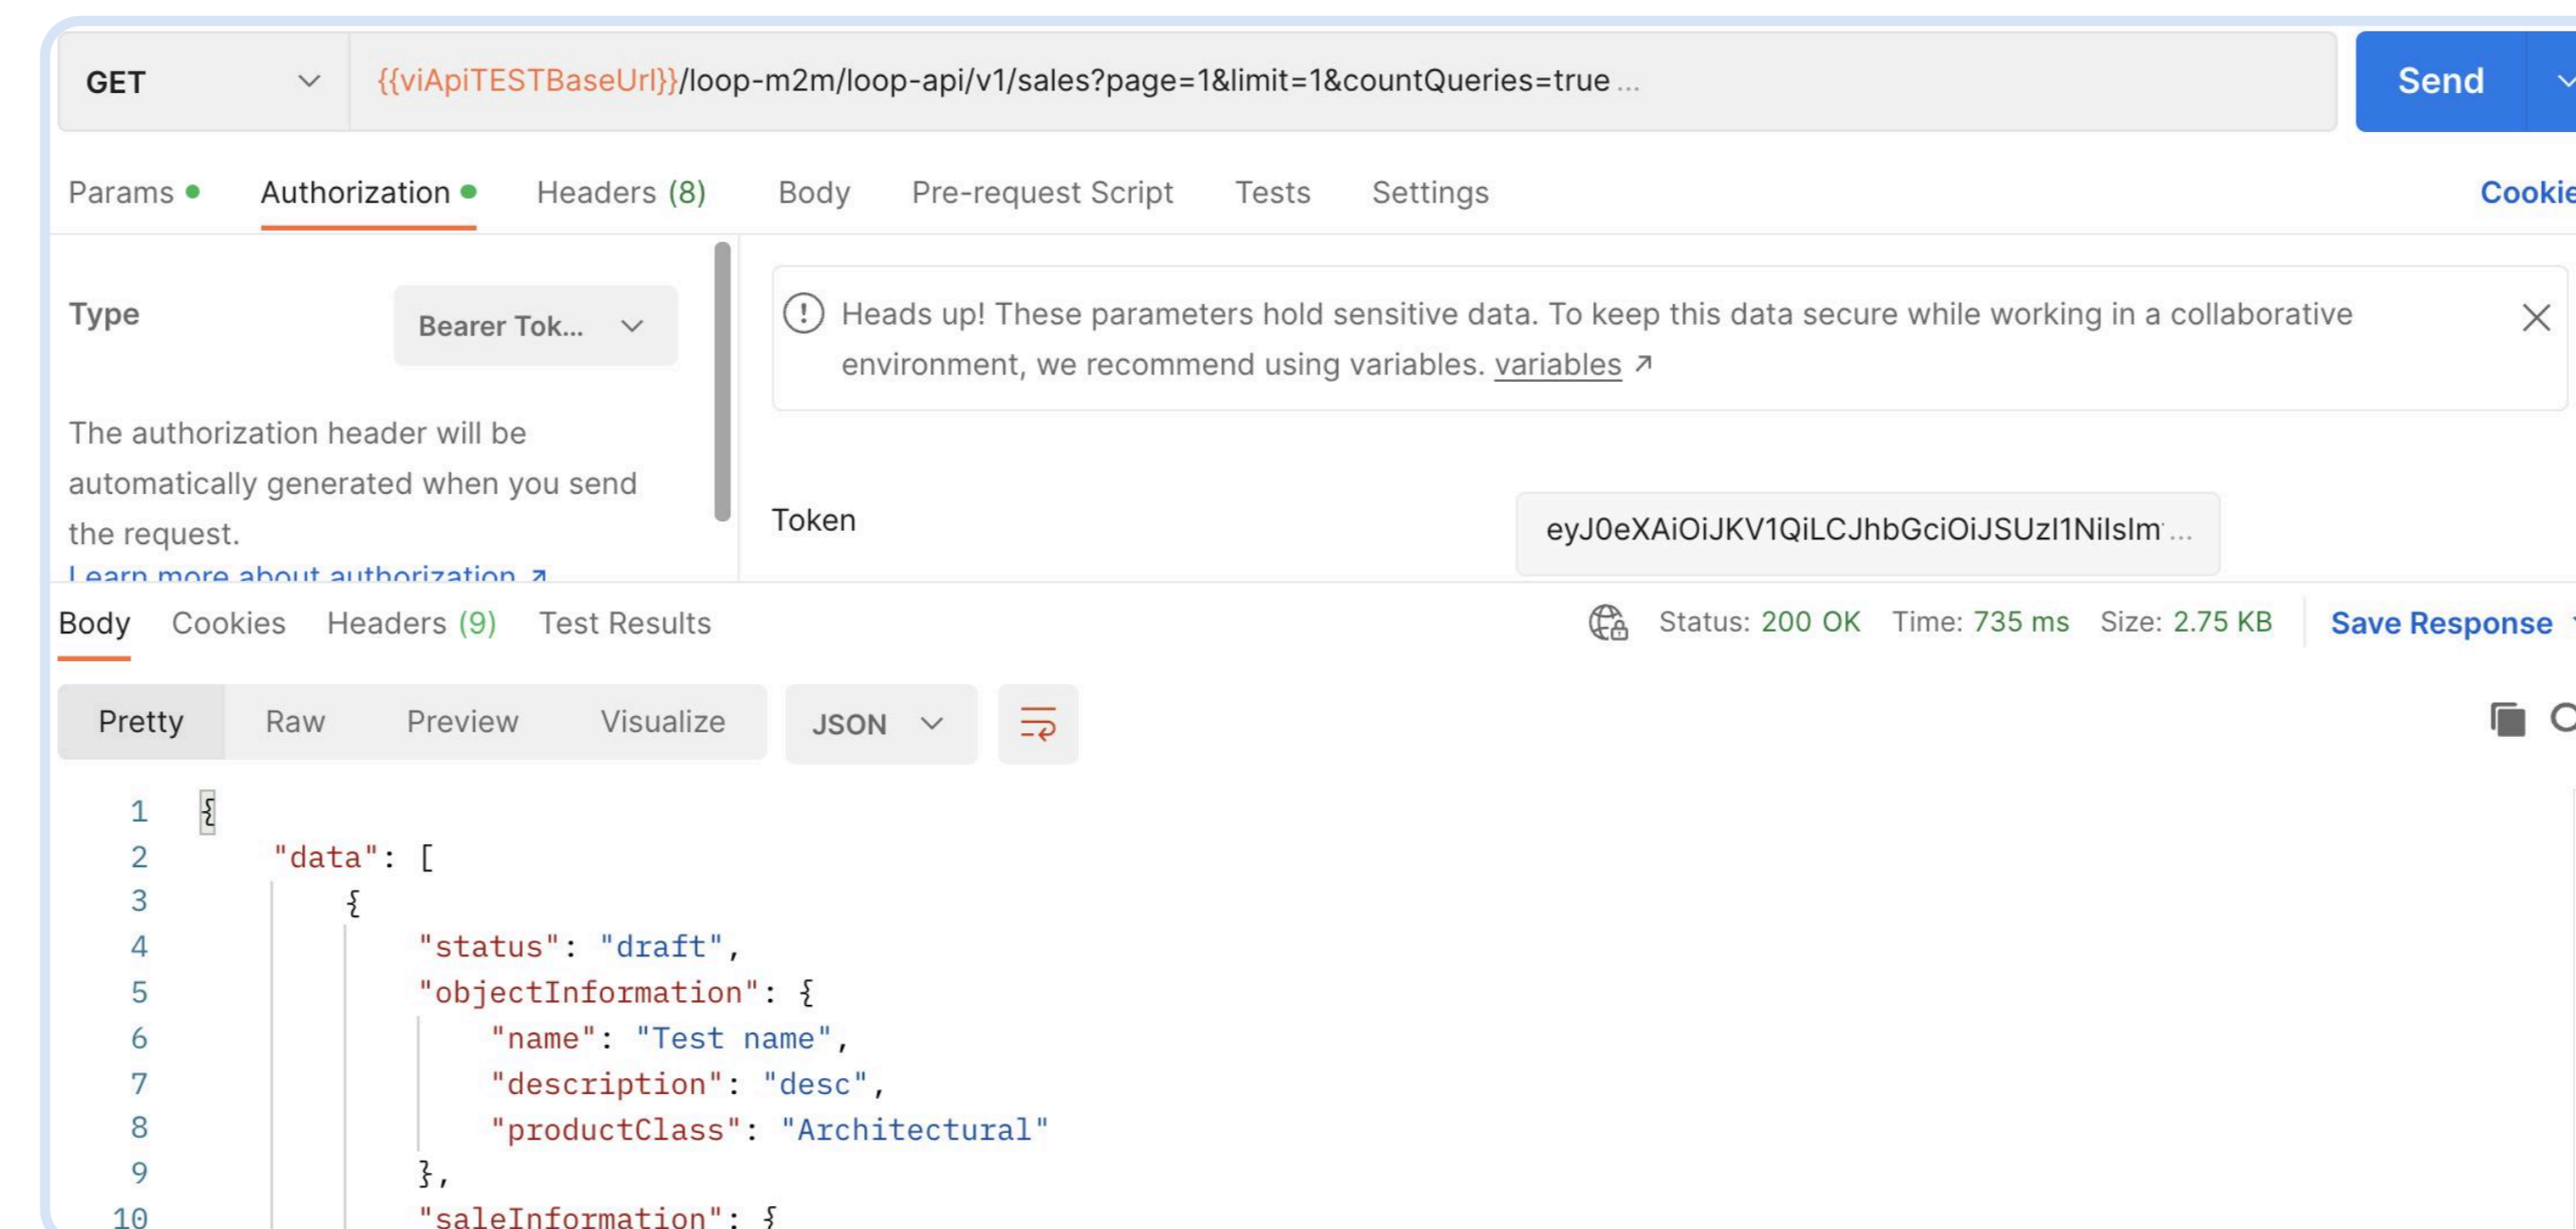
GET

{{viApiTESTBaseUrl}}/loop-m2m/loop-api/v1/sales?page=1&limit=1&countQueries=true ...

Send

Params Authorization Headers (8) Body Pre-request Script Tests Settings Cookie

Type

Bearer Tok...

The authorization header will be automatically generated when you send the request.

Learn more about authorization ↗

Heads up! These parameters hold sensitive data. To keep this data secure while working in a collaborative environment, we recommend using variables. variables ↗

Token

eyJ0eXAiOiJKV1QiLCJhbGciOiJSUzI1NiIsIm ...

Body Cookies Headers (9) Test Results

Status: 200 OK Time: 735 ms Size: 2.75 KB

Save Response

Pretty Raw Preview Visualize JSON

1 {
2 "data": [
3 {
4 "status": "draft",
5 "objectInformation": {
6 "name": "Test name",
7 "description": "desc",
8 "productClass": "Architectural"
9 },
10 "saleInformation": {